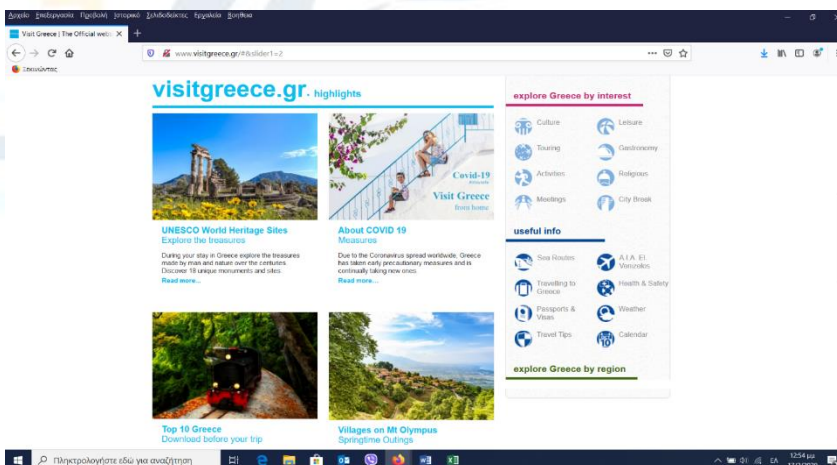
Αρχείο Επεξεργασία Προβολή Ιστορικό Σελιδοδείκτες Εργαλεία Βοήθεια

Visit Greece | The Official webs ✕ +

www.visitgreece.gr/#&slider1=2

Ξεκινώντας

visitgreece.gr. highlights

Covid-19
Visit Greece
from home

UNESCO World Heritage Sites
Explore the treasures

During your stay in Greece explore the treasures made by man and nature over the centuries. Discover 18 unique monuments and sites.
Read more...

About COVID 19
Measures

Due to the Coronavirus spread worldwide, Greece has taken early precautionary measures and is continually taking new ones.
Read more...

Top 10 Greece
Download before your trip

Villages on Mt Olympus
Springtime Outings

explore Greece by interest

Culture
Leisure
Touring
Gastronomy
Activities
Religious
Meetings
City Break

useful info

Sea Routes
A.I.A. El. Venizelos
Travelling to Greece
Health & Safety
Passports & Visas
Weather
Travel Tips
Calendar

explore Greece by region

Πληκτρολογήστε εδώ για αναζήτηση

ΕΛ 12:54 μμ 17/4/2020